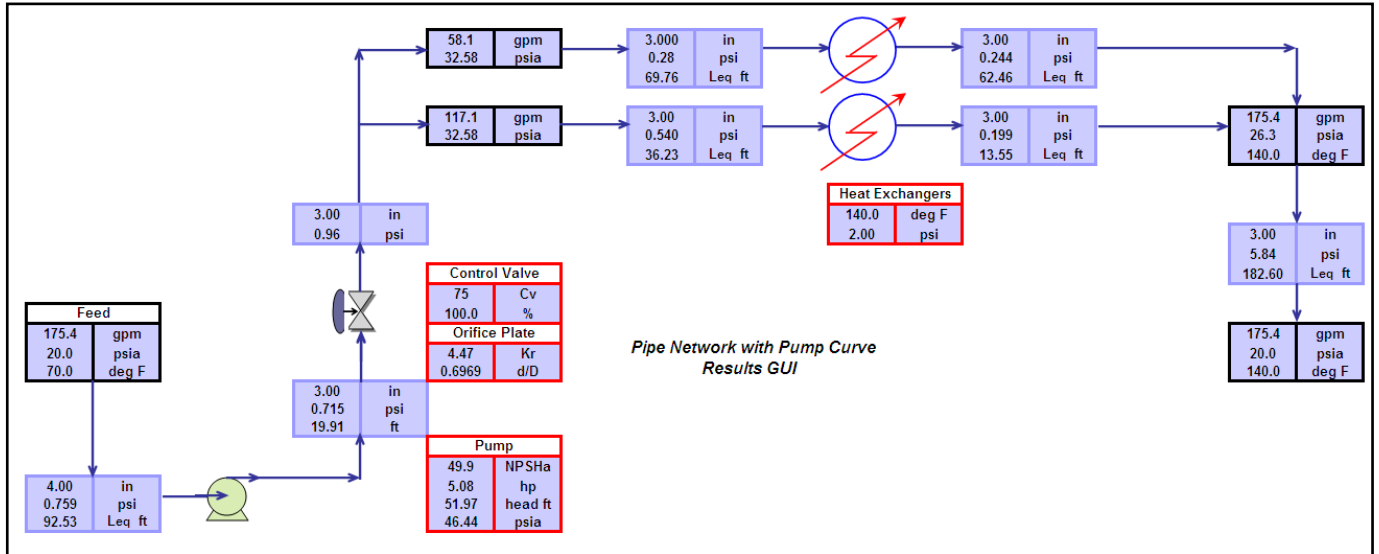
| 58.1 | gpm |
|---|---|
| 32.58 | psia |

| 3.000 | in |
|---|---|
| 0.28 | psi |
| 69.76 | Leq ft |

| 3.00 | in |
|---|---|
| 0.244 | psi |
| 62.46 | Leq ft |

| 117.1 | gpm |
|---|---|
| 32.58 | psia |

| 3.00 | in |
|---|---|
| 0.540 | psi |
| 36.23 | Leq ft |

| 3.00 | in |
|---|---|
| 0.199 | psi |
| 13.55 | Leq ft |

| 175.4 | gpm |
|---|---|
| 26.3 | psia |
| 140.0 | deg F |

| Heat Exchangers | |
|---|---|
| 140.0 | deg F |
| 2.00 | psi |

| 3.00 | in |
|---|---|
| 0.96 | psi |

| 3.00 | in |
|---|---|
| 5.84 | psi |
| 182.60 | Leq ft |

| Control Valve | |
|---|---|
| 75 | Cv |
| 100.0 | % |

| Orifice Plate | |
|---|---|
| 4.47 | Kr |
| 0.6969 | d/D |

| Feed | |
|---|---|
| 175.4 | gpm |
| 20.0 | psia |
| 70.0 | deg F |

Pipe Network with Pump Curve
Results GUI

| 175.4 | gpm |
|---|---|
| 20.0 | psia |
| 140.0 | deg F |

| 3.00 | in |
|---|---|
| 0.715 | psi |
| 19.91 | ft |

| Pump | |
|---|---|
| 49.9 | NPSHa |
| 5.08 | hp |
| 51.97 | head ft |
| 46.44 | psia |

| 4.00 | in |
|---|---|
| 0.759 | psi |
| 92.53 | Leq ft |